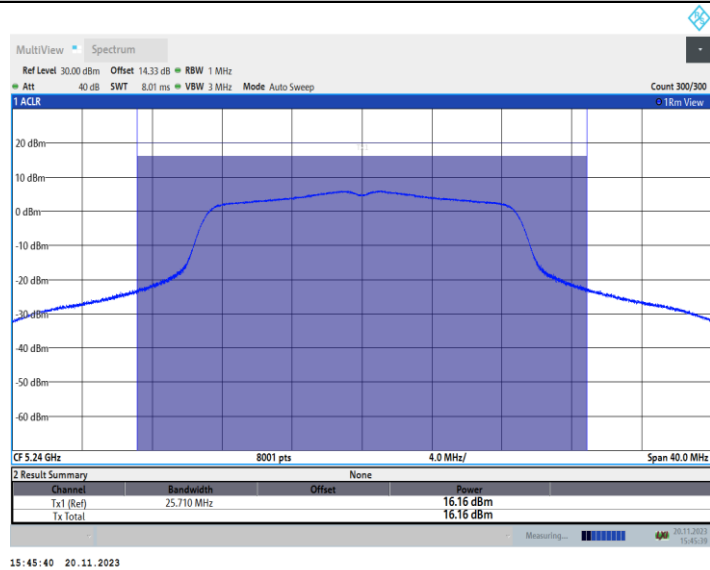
MultiView Spectrum

Ref Level 30.00 dBm Offset 14.33 dB RBW 1 MHz
Att 40 dB SWT 8.01 ms VBW 3 MHz Mode Auto Sweep Count 300/300

1 ACLR 1Rm View

20 dBm
10 dBm
0 dBm
-10 dBm
-20 dBm
-30 dBm
-40 dBm
-50 dBm
-60 dBm

CF 5.24 GHz 8001 pts 4.0 MHz/ Span 40.0 MHz

2 Result Summary None

| Channel | Bandwidth | Offset | Power |
|---|---|---|---|
| Tx1 (Ref) | 25.710 MHz | | 16.16 dBm |
| Tx Total | | | 16.16 dBm |

Measuring... 20.11.2023 15:45:39

15:45:40 20.11.2023